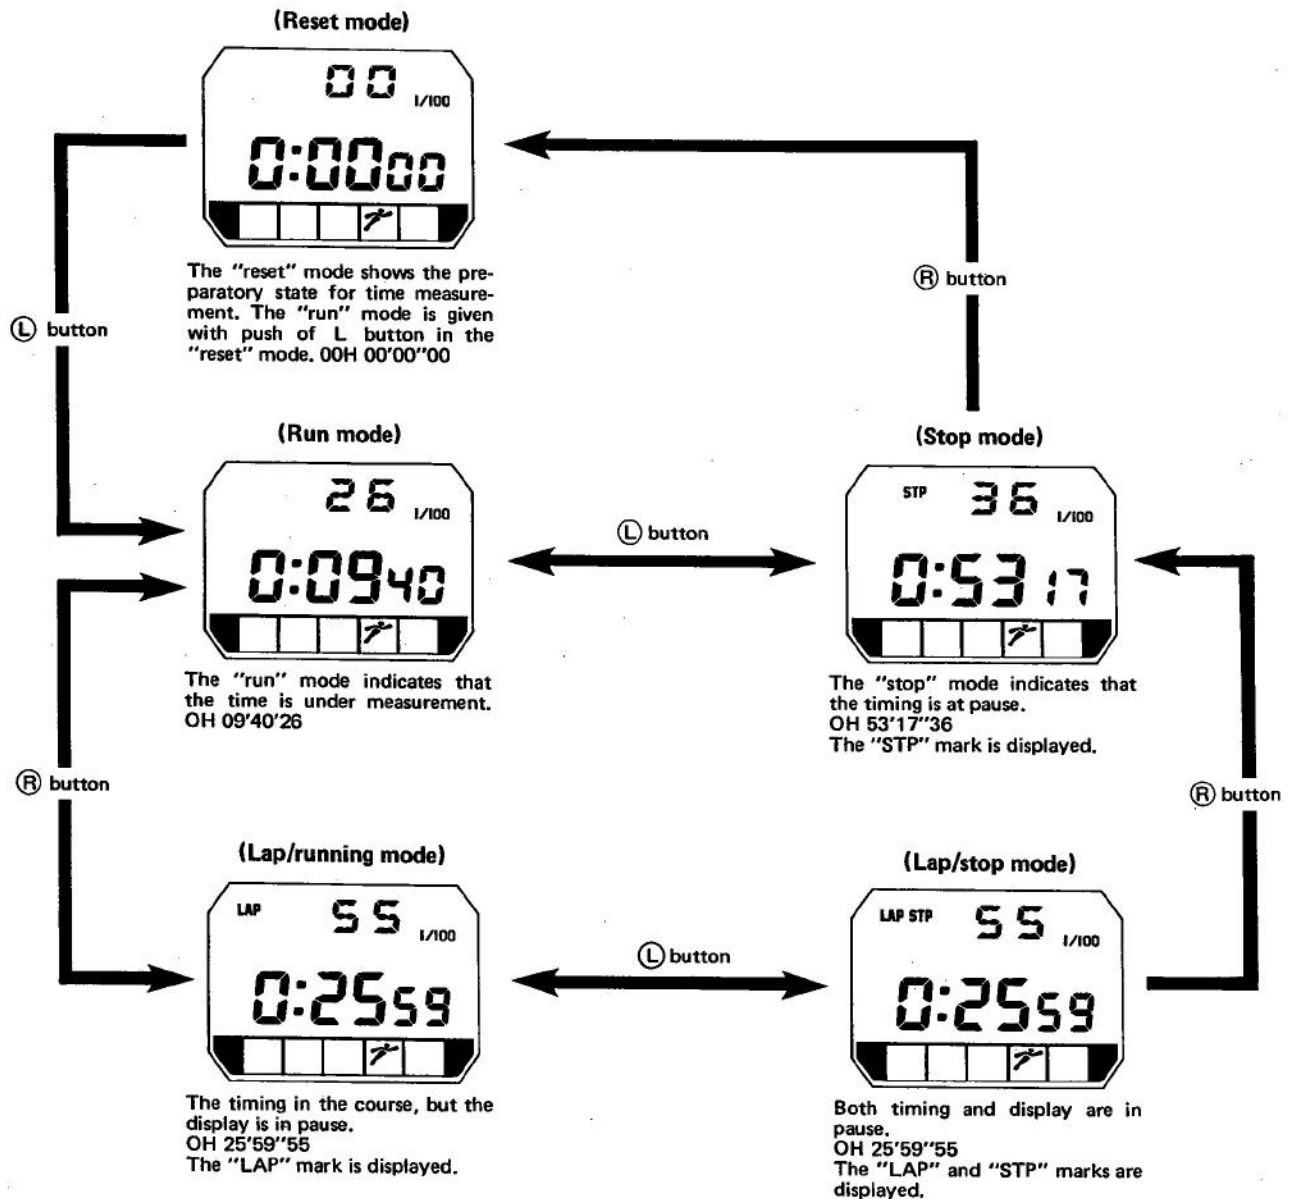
(Reset mode)

00 1/100

0:0000

The "reset" mode shows the preparatory state for time measurement. The "run" mode is given with push of L button in the "reset" mode. 00H 00'00"00

Ⓛ button

Ⓡ button

(Run mode)

26 1/100

0:0940

The "run" mode indicates that the time is under measurement. OH 09'40'26

Ⓛ button

(Stop mode)

STP 36 1/100

0:5317

The "stop" mode indicates that the timing is at pause.
OH 53'17"36
The "STP" mark is displayed.

Ⓡ button

Ⓡ button

(Lap/running mode)

LAP 55 1/100

0:2559

The timing in the course, but the display is in pause.
OH 25'59"55
The "LAP" mark is displayed.

Ⓛ button

(Lap/stop mode)

LAP STP 55 1/100

0:2559

Both timing and display are in pause.
OH 25'59"55
The "LAP" and "STP" marks are displayed.